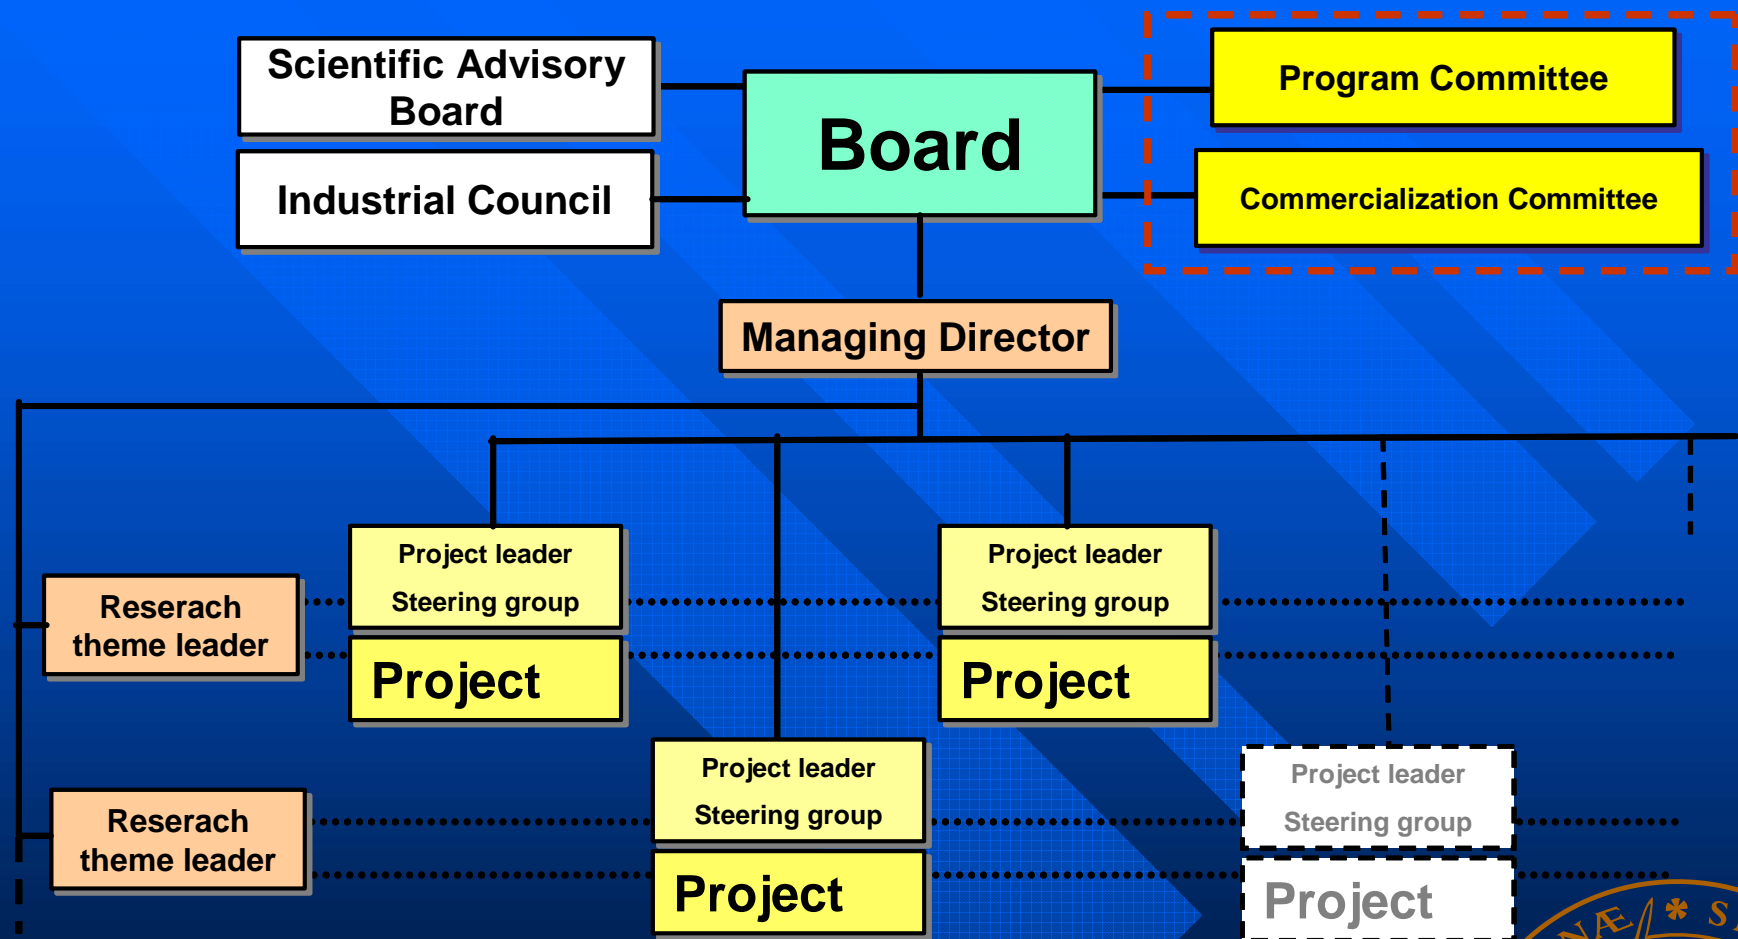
Scientific Advisory Board

Industrial Council

Board

Program Committee

Commercialization Committee

Managing Director

Reserach theme leader

Project leader
Steering group

Project

Project leader
Steering group

Project

Reserach theme leader

Project leader
Steering group

Project

Project leader
Steering group

Project

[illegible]